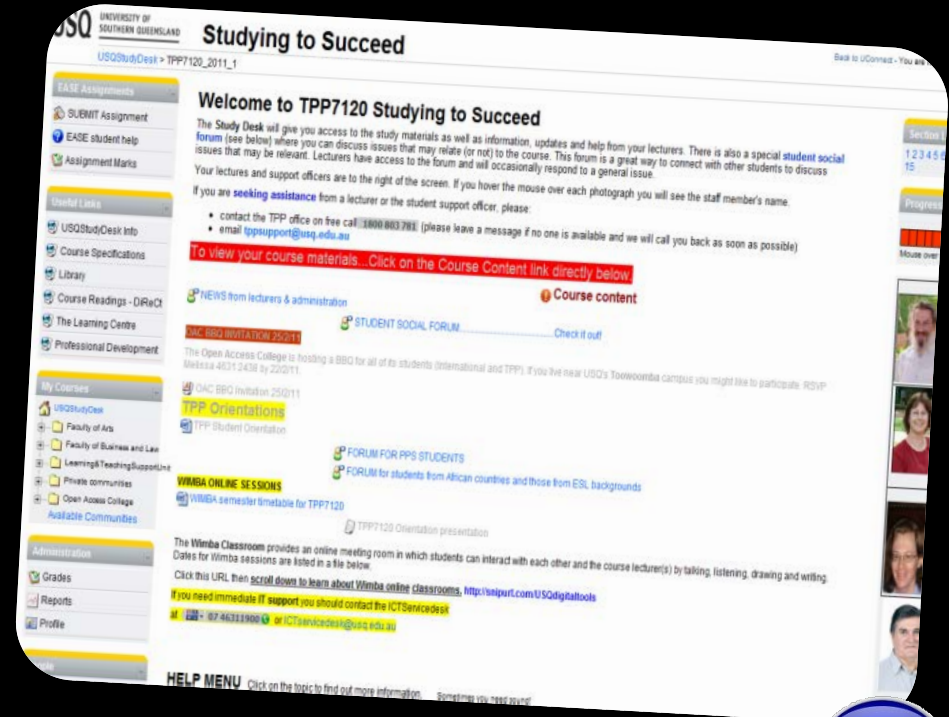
USQ UNIVERSITY OF SOUTHERN QUEENSLAND Studying to Succeed

USQStudyDesk > TPP7120_2011_1

Back to UConnect - You are

EASE Assignments
SUBMIT Assignment
EASE student help
Assignment Marks

Useful Links
USQStudyDesk Info
Course Specifications
Library
Course Readings - DiReCt
The Learning Centre
Professional Development

My Courses
USQStudyDesk
Faculty of Arts
Faculty of Business and Law
Learning&TeachingSupportUnit
Private communities
Open Access College
Available Communities

Administration
Grades
Reports
Profile

Welcome to TPP7120 Studying to Succeed

The Study Desk will give you access to the study materials as well as information, updates and help from your lecturers. There is also a special student social forum (see below) where you can discuss issues that may relate (or not) to the course. This forum is a great way to connect with other students to discuss issues that may be relevant. Lecturers have access to the forum and will occasionally respond to a general issue.

Your lecturers and support officers are to the right of the screen. If you hover the mouse over each photograph you will see the staff member's name.

If you are seeking assistance from a lecturer or the student support officer, please:

• contact the TPP office on free call 1800 803 781 (please leave a message if no one is available and we will call you back as soon as possible)
• email tppsupport@usq.edu.au

To view your course materials...Click on the Course Content link directly below.

NEWS from lecturers & administration

Course content

OAC BBQ INVITATION 25/2/11

STUDENT SOCIAL FORUM.............................. Check it out!

The Open Access College is hosting a BBQ for all of its students (International and TPP). If you live near USQ's Toowoomba campus you might like to participate. RSVP Melissa 4631 2438 by 22/2/11.

OAC BBQ Invitation 25/2/11

TPP Orientations

TPP Student Orientation

FORUM FOR PPS STUDENTS
FORUM for students from African countries and those from ESL backgrounds

WIMBA ONLINE SESSIONS
WIMBA semester timetable for TPP7120

TPP7120 Orientation presentation

The Wimba Classroom provides an online meeting room in which students can interact with each other and the course lecturer(s) by talking, listening, drawing and writing. Dates for Wimba sessions are listed in a file below.

Click this URL then scroll down to learn about Wimba online classrooms. http://snipurl.com/USQdigitaltools

If you need immediate IT support you should contact the ICTServicedesk at 07 46311900 or ICTservicedesk@usq.edu.au

HELP MENU Click on the topic to find out more information. Sometimes you need young

Section
1 2 3 4 5 6
15

Progress

Mouse over